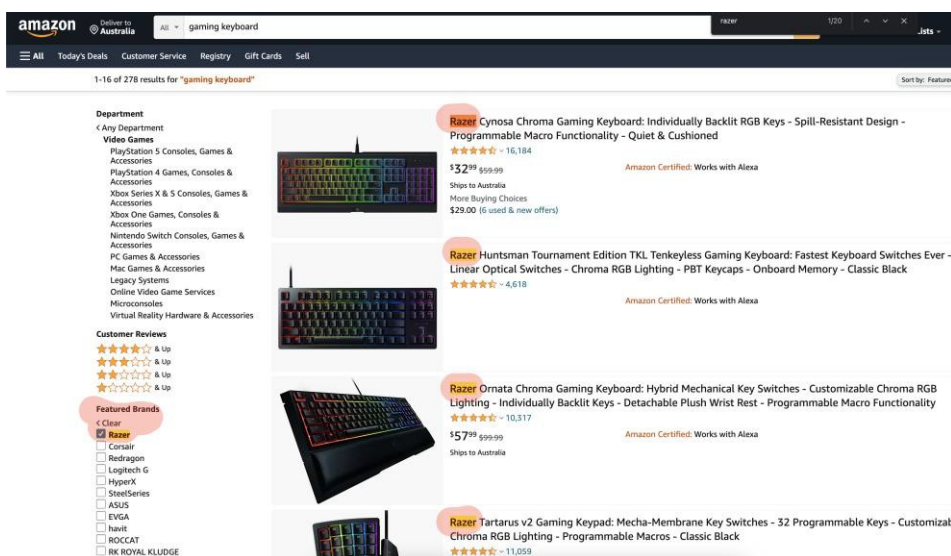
amazon Deliver to Australia All gaming keyboard razer 1/20 Lists

All Today's Deals Customer Service Registry Gift Cards Sell

1-16 of 278 results for "gaming keyboard"

Sort by: Featured

Department
‹ Any Department
Video Games
PlayStation 5 Consoles, Games & Accessories
PlayStation 4 Games, Consoles & Accessories
Xbox Series X & S Consoles, Games & Accessories
Xbox One Games, Consoles & Accessories
Nintendo Switch Consoles, Games & Accessories
PC Games & Accessories
Mac Games & Accessories
Legacy Systems
Online Video Game Services
Microconsoles
Virtual Reality Hardware & Accessories

Customer Reviews
& Up
& Up
& Up
& Up

Featured Brands
‹ Clear
Razer
Corsair
Redragon
Logitech G
HyperX
SteelSeries
ASUS
EVGA
havit
ROCCAT
RK ROYAL KLUDGE

Razer Cynosa Chroma Gaming Keyboard: Individually Backlit RGB Keys - Spill-Resistant Design - Programmable Macro Functionality - Quiet & Cushioned
16,184
$32^{99}$ $59.99
Amazon Certified: Works with Alexa
Ships to Australia
More Buying Choices
$29.00 (6 used & new offers)

Razer Huntsman Tournament Edition TKL Tenkeyless Gaming Keyboard: Fastest Keyboard Switches Ever - Linear Optical Switches - Chroma RGB Lighting - PBT Keycaps - Onboard Memory - Classic Black
4,618
Amazon Certified: Works with Alexa

Razer Ornata Chroma Gaming Keyboard: Hybrid Mechanical Key Switches - Customizable Chroma RGB Lighting - Individually Backlit Keys - Detachable Plush Wrist Rest - Programmable Macro Functionality
10,317
$57^{99}$ $99.99
Amazon Certified: Works with Alexa
Ships to Australia

Razer Tartarus v2 Gaming Keypad: Mecha-Membrane Key Switches - 32 Programmable Keys - Customizab Chroma RGB Lighting - Programmable Macros - Classic Black
11,059